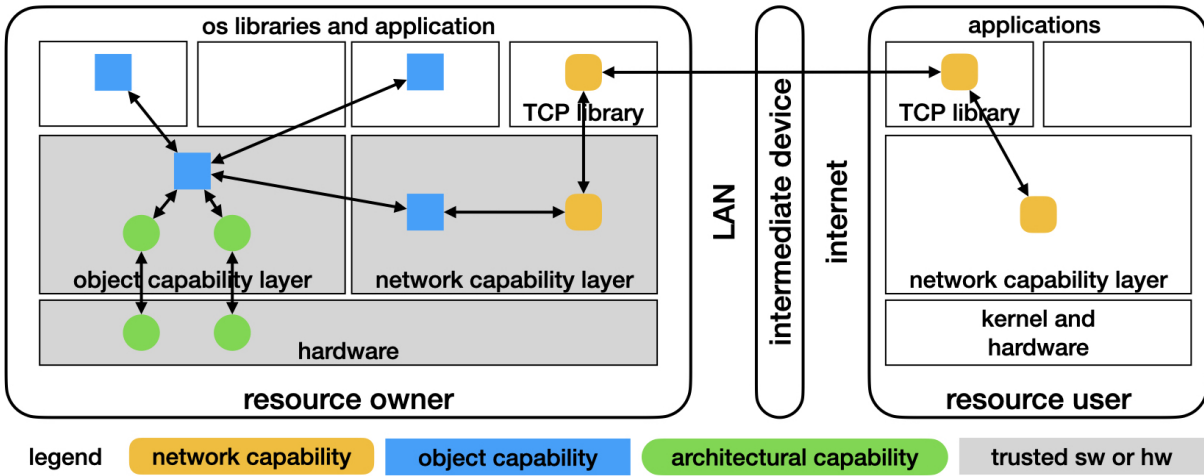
os libraries and application

TCP library

object capability layer

network capability layer

hardware

resource owner

LAN

intermediate device

internet

applications

TCP library

network capability layer

kernel and hardware

resource user

legend

network capability

object capability

architectural capability

trusted sw or hw